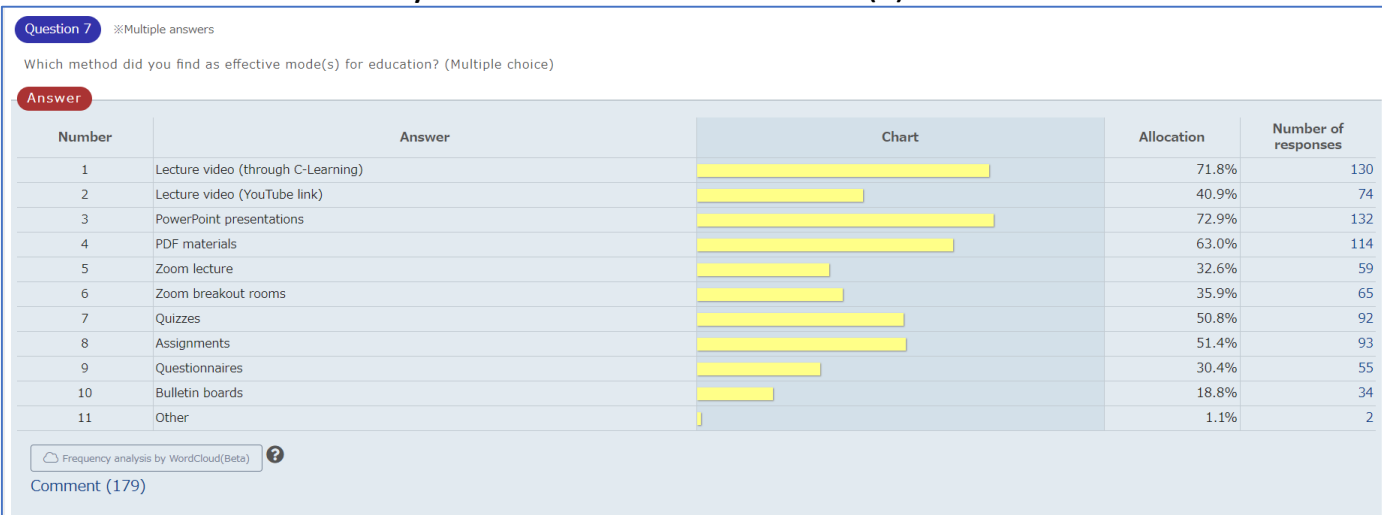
Question 7 ※Multiple answers

Which method did you find as effective mode(s) for education? (Multiple choice)

Answer

| Number | Answer | Chart | Allocation | Number of responses |
|---|---|---|---|---|
| 1 | Lecture video (through C-Learning) | | 71.8% | 130 |
| 2 | Lecture video (YouTube link) | | 40.9% | 74 |
| 3 | PowerPoint presentations | | 72.9% | 132 |
| 4 | PDF materials | | 63.0% | 114 |
| 5 | Zoom lecture | | 32.6% | 59 |
| 6 | Zoom breakout rooms | | 35.9% | 65 |
| 7 | Quizzes | | 50.8% | 92 |
| 8 | Assignments | | 51.4% | 93 |
| 9 | Questionnaires | | 30.4% | 55 |
| 10 | Bulletin boards | | 18.8% | 34 |
| 11 | Other | | 1.1% | 2 |

Frequency analysis by WordCloud(Beta) ?

Comment (179)